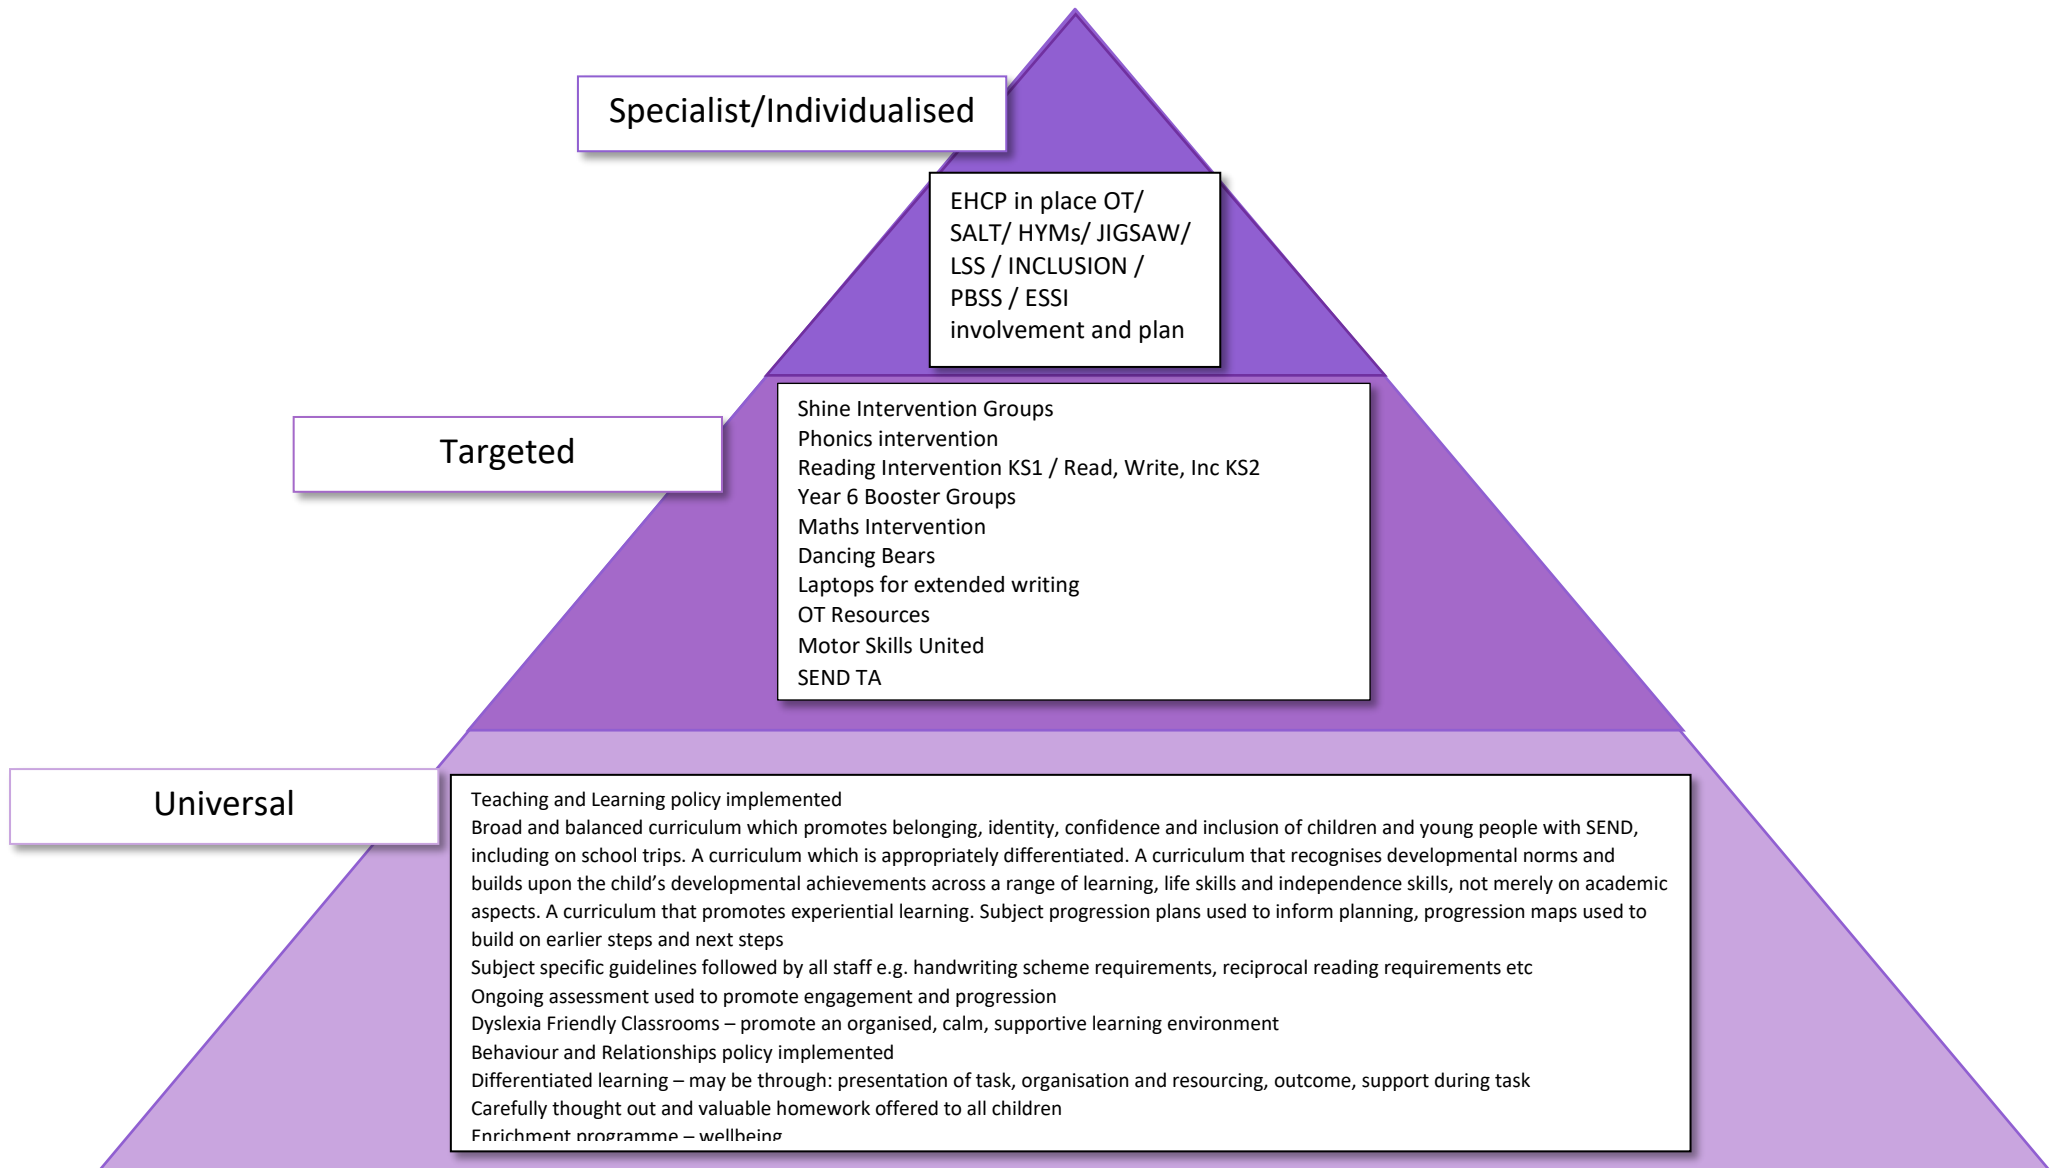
Specialist/Individualised

EHCP in place OT/ SALT/ HYMs/ JIGSAW/ LSS / INCLUSION / PBSS / ESSI involvement and plan

Targeted

Shine Intervention Groups
Phonics intervention
Reading Intervention KS1 / Read, Write, Inc KS2
Year 6 Booster Groups
Maths Intervention
Dancing Bears
Laptops for extended writing
OT Resources
Motor Skills United
SEND TA

Universal

Teaching and Learning policy implemented
Broad and balanced curriculum which promotes belonging, identity, confidence and inclusion of children and young people with SEND, including on school trips. A curriculum which is appropriately differentiated. A curriculum that recognises developmental norms and builds upon the child's developmental achievements across a range of learning, life skills and independence skills, not merely on academic aspects. A curriculum that promotes experiential learning. Subject progression plans used to inform planning, progression maps used to build on earlier steps and next steps
Subject specific guidelines followed by all staff e.g. handwriting scheme requirements, reciprocal reading requirements etc
Ongoing assessment used to promote engagement and progression
Dyslexia Friendly Classrooms – promote an organised, calm, supportive learning environment
Behaviour and Relationships policy implemented
Differentiated learning – may be through: presentation of task, organisation and resourcing, outcome, support during task
Carefully thought out and valuable homework offered to all children
Enrichment programme – wellbeing